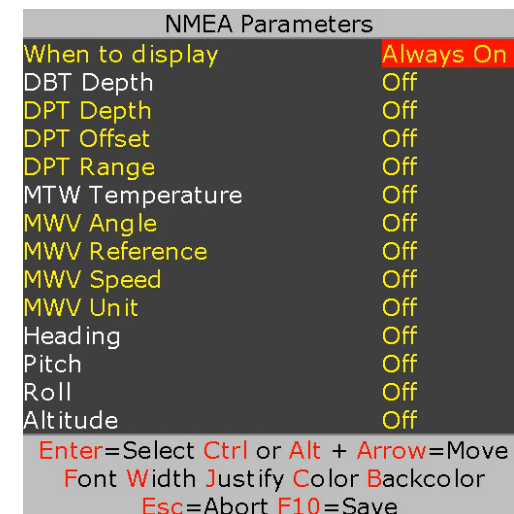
NMEA Parameters

| | |
|---|---|
| When to display | Always On |
| DBT Depth | Off |
| DPT Depth | Off |
| DPT Offset | Off |
| DPT Range | Off |
| MTW Temperature | Off |
| MWV Angle | Off |
| MWV Reference | Off |
| MWV Speed | Off |
| MWV Unit | Off |
| Heading | Off |
| Pitch | Off |
| Roll | Off |
| Altitude | Off |

Enter=Select Ctrl or Alt + Arrow=Move
Font Width Justify Color Backcolor
Esc=Abort F10=Save